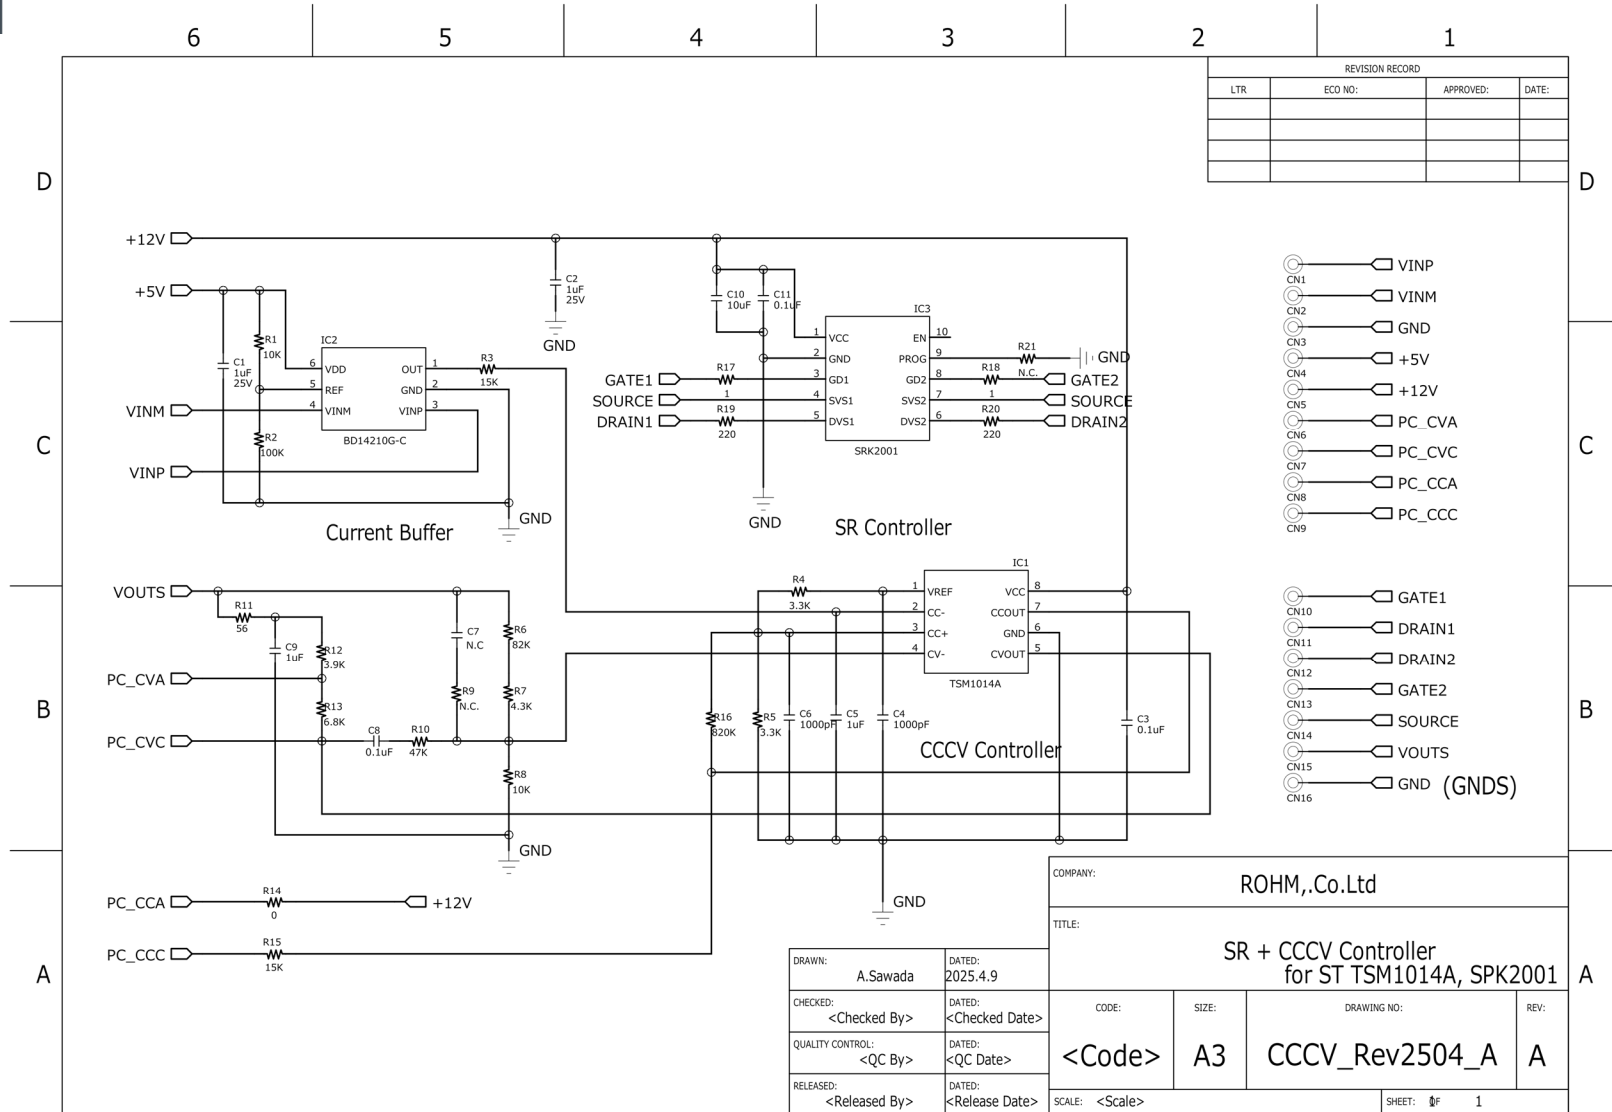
6 5 4 3 2 1

REVISION RECORD

| LTR | ECO NO: | APPROVED: | DATE: |
|---|---|---|---|
| | | | |
| | | | |
| | | | |
| | | | |

D D

+12V
+5V
C2 1uF 25V
GND
C10 10uF
C11 0.1uF
IC3
R1 10K
IC2
C1 1uF 25V
VDD REF VINM OUT GND VINP
6 5 4 1 2 3
R3 15K
BD14210G-C
R2 100K
VINM
VINP
GND
Current Buffer

1 VCC
2 GND
3 GD1
4 SVS1
5 DVS1
EN 10
PROG 9
GD2 8
SVS2 7
DVS2 6
SRK2001
R17
R19 220
1
R18 1
R20 220
R21 N.C.
GND
GATE1
SOURCE
DRAIN1
GATE2
SOURCE
DRAIN2
GND
SR Controller

C C

CN1 VINP
CN2 VINM
CN3 GND
CN4 +5V
CN5 +12V
CN6 PC_CVA
CN7 PC_CVC
CN8 PC_CCA
CN9 PC_CCC

VOUTS
R11 56
C9 1uF
R12 3.9K
C7 N.C
R6 82K
PC_CVA
R9 N.C.
R7 4.3K
R13 6.8K
PC_CVC
C8 0.1uF
R10 47K
R8 10K
GND

IC1
R4 3.3K
1 VREF
2 CC-
3 CC+
4 CV-
VCC 8
CCOUT 7
GND 6
CVOUT 5
TSM1014A
R16 820K
R5 3.3K
C6 1000pF
C5 1uF
C4 1000pF
C3 0.1uF
CCCV Controller

B B

CN10 GATE1
CN11 DRAIN1
CN12 DRAIN2
CN13 GATE2
CN14 SOURCE
CN15 VOUTS
CN16 GND (GNDS)

PC_CCA
R14 0
+12V
PC_CCC
R15 15K
GND

A A

DRAWN: A.Sawada | DATED: 2025.4.9
CHECKED: <Checked By> | DATED: <Checked Date>
QUALITY CONTROL: <QC By> | DATED: <QC Date>
RELEASED: <Released By> | DATED: <Release Date>

COMPANY: ROHM,.Co.Ltd
TITLE: SR + CCCV Controller for ST TSM1014A, SPK2001
CODE: <Code>
SIZE: A3
DRAWING NO: CCCV_Rev2504_A
REV: A
SCALE: <Scale>
SHEET: 1 OF 1